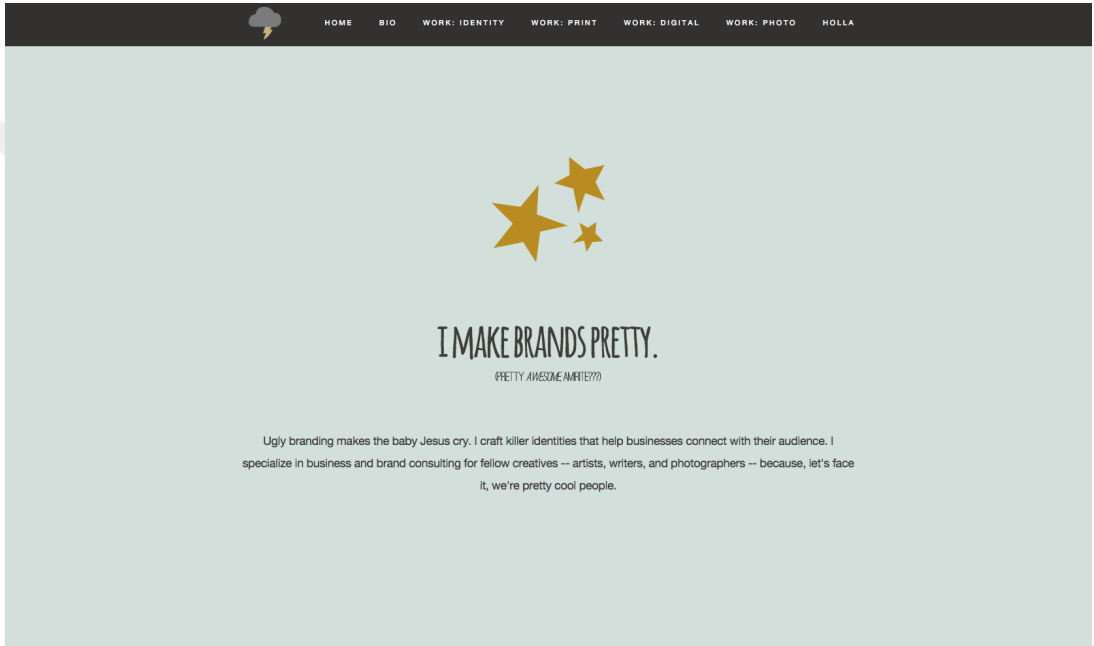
HOME BIO WORK: IDENTITY WORK: PRINT WORK: DIGITAL WORK: PHOTO HOLLA

I MAKE BRANDS PRETTY.

(PRETTY AWESOME AMIRITE???)

Ugly branding makes the baby Jesus cry. I craft killer identities that help businesses connect with their audience. I specialize in business and brand consulting for fellow creatives -- artists, writers, and photographers -- because, let's face it, we're pretty cool people.